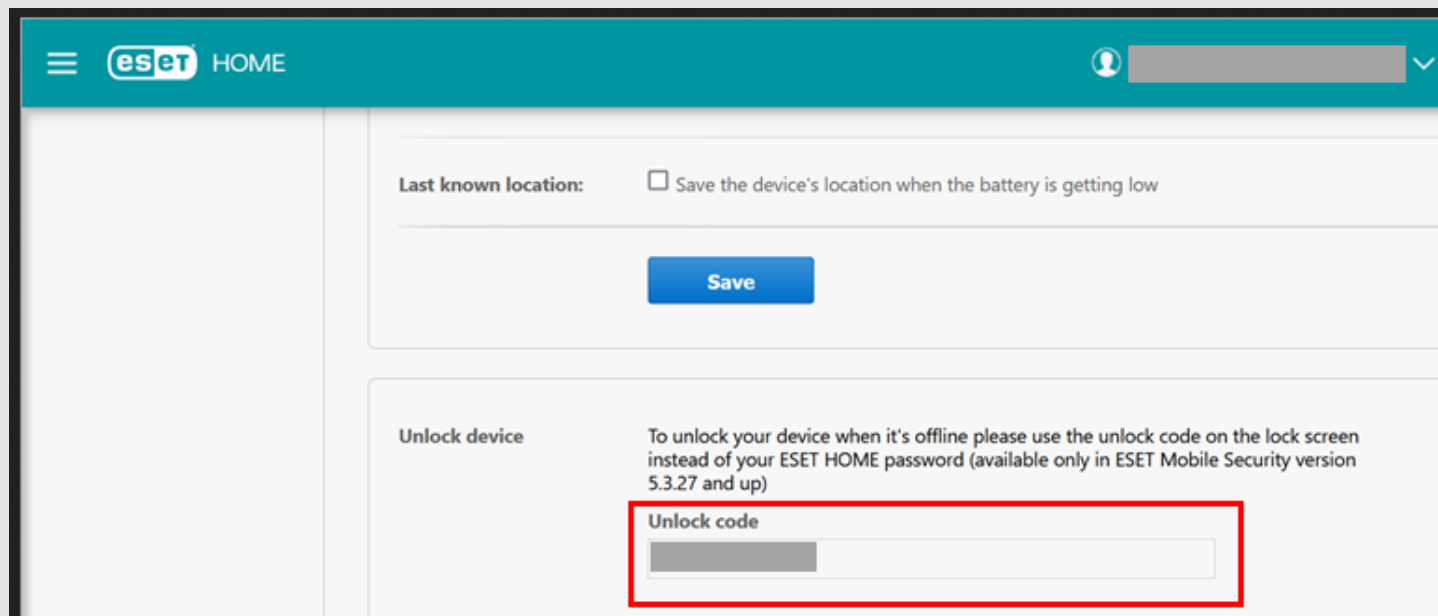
eset HOME

Last known location:

Save the device's location when the battery is getting low

Save

Unlock device

To unlock your device when it's offline please use the unlock code on the lock screen instead of your ESET HOME password (available only in ESET Mobile Security version 5.3.27 and up)

Unlock code